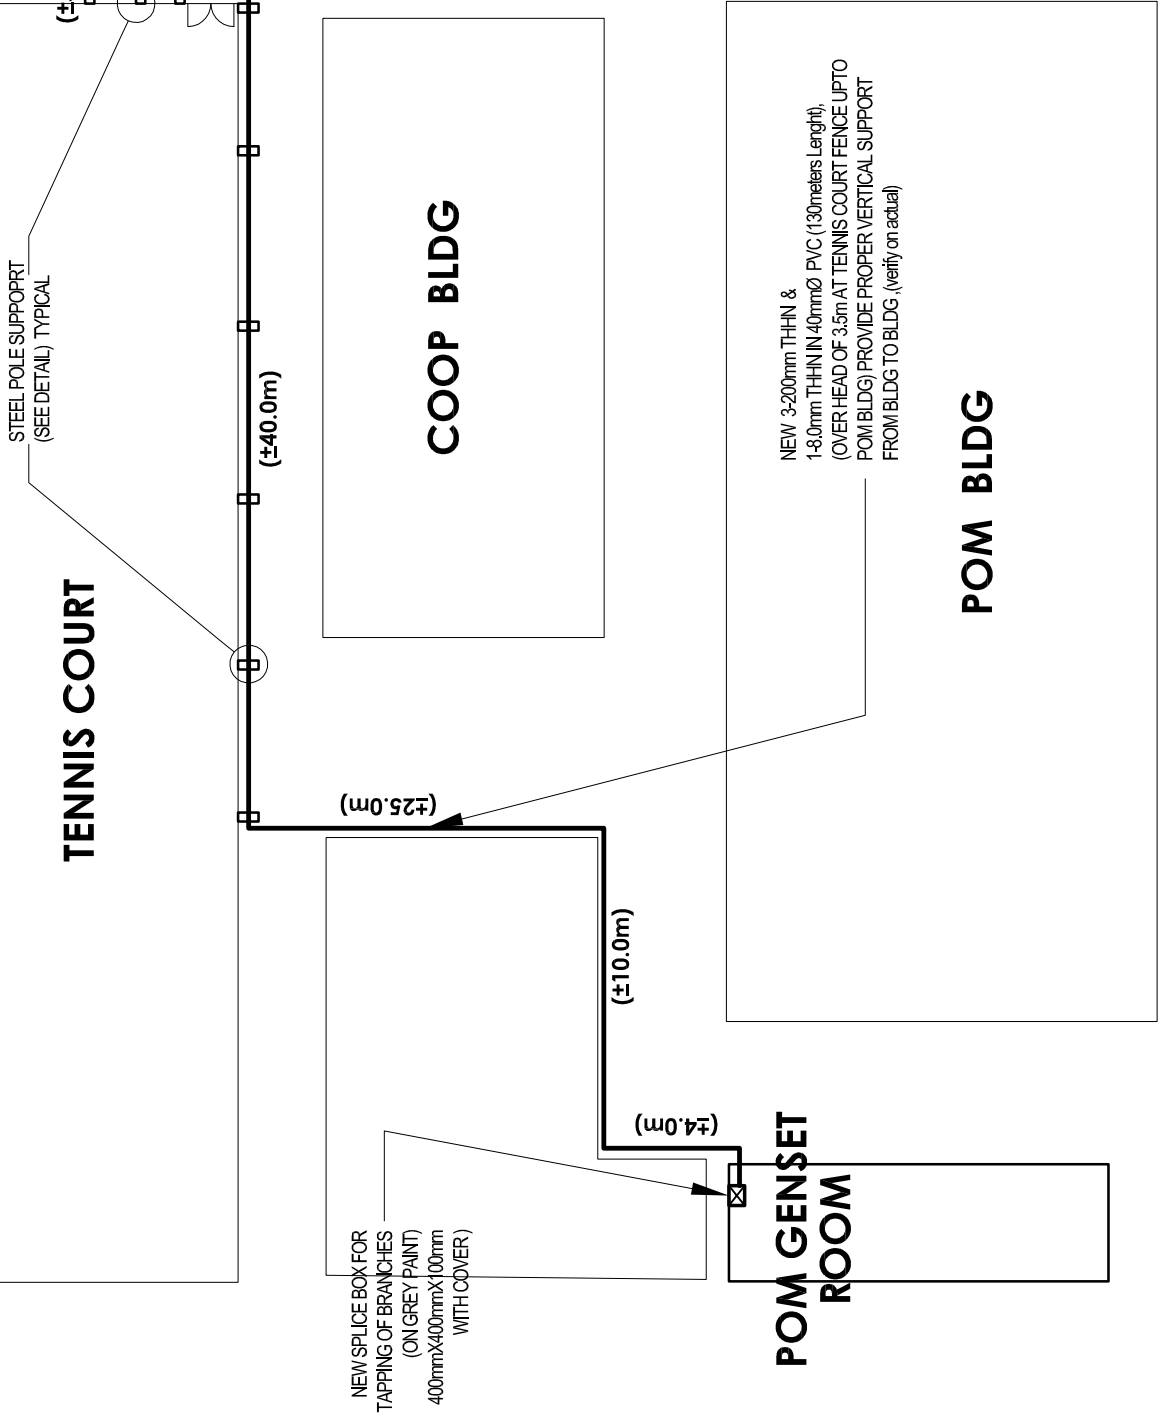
(±

STEEL POLE SUPPOPRT
(SEE DETAIL) TYPICAL

TENNIS COURT

(±40.0m)

COOP BLDG

NEW 3-200mm THHN &
1-8.0mm THHN IN 40mmØ PVC (130meters Lenght),
(OVER HEAD OF 3.5m AT TENNIS COURT FENCE UPTO
POM BLDG) PROVIDE PROPER VERTICAL SUPPORT
FROM BLDG TO BLDG ,(verify on actual)

POM BLDG

(±25.0m)

(±10.0m)

(±4.0m)

NEW SPLICE BOX FOR
TAPPING OF BRANCHES
(ON GREY PAINT)
400mmX400mmX100mm
WITH COVER )

POM GENSET
ROOM